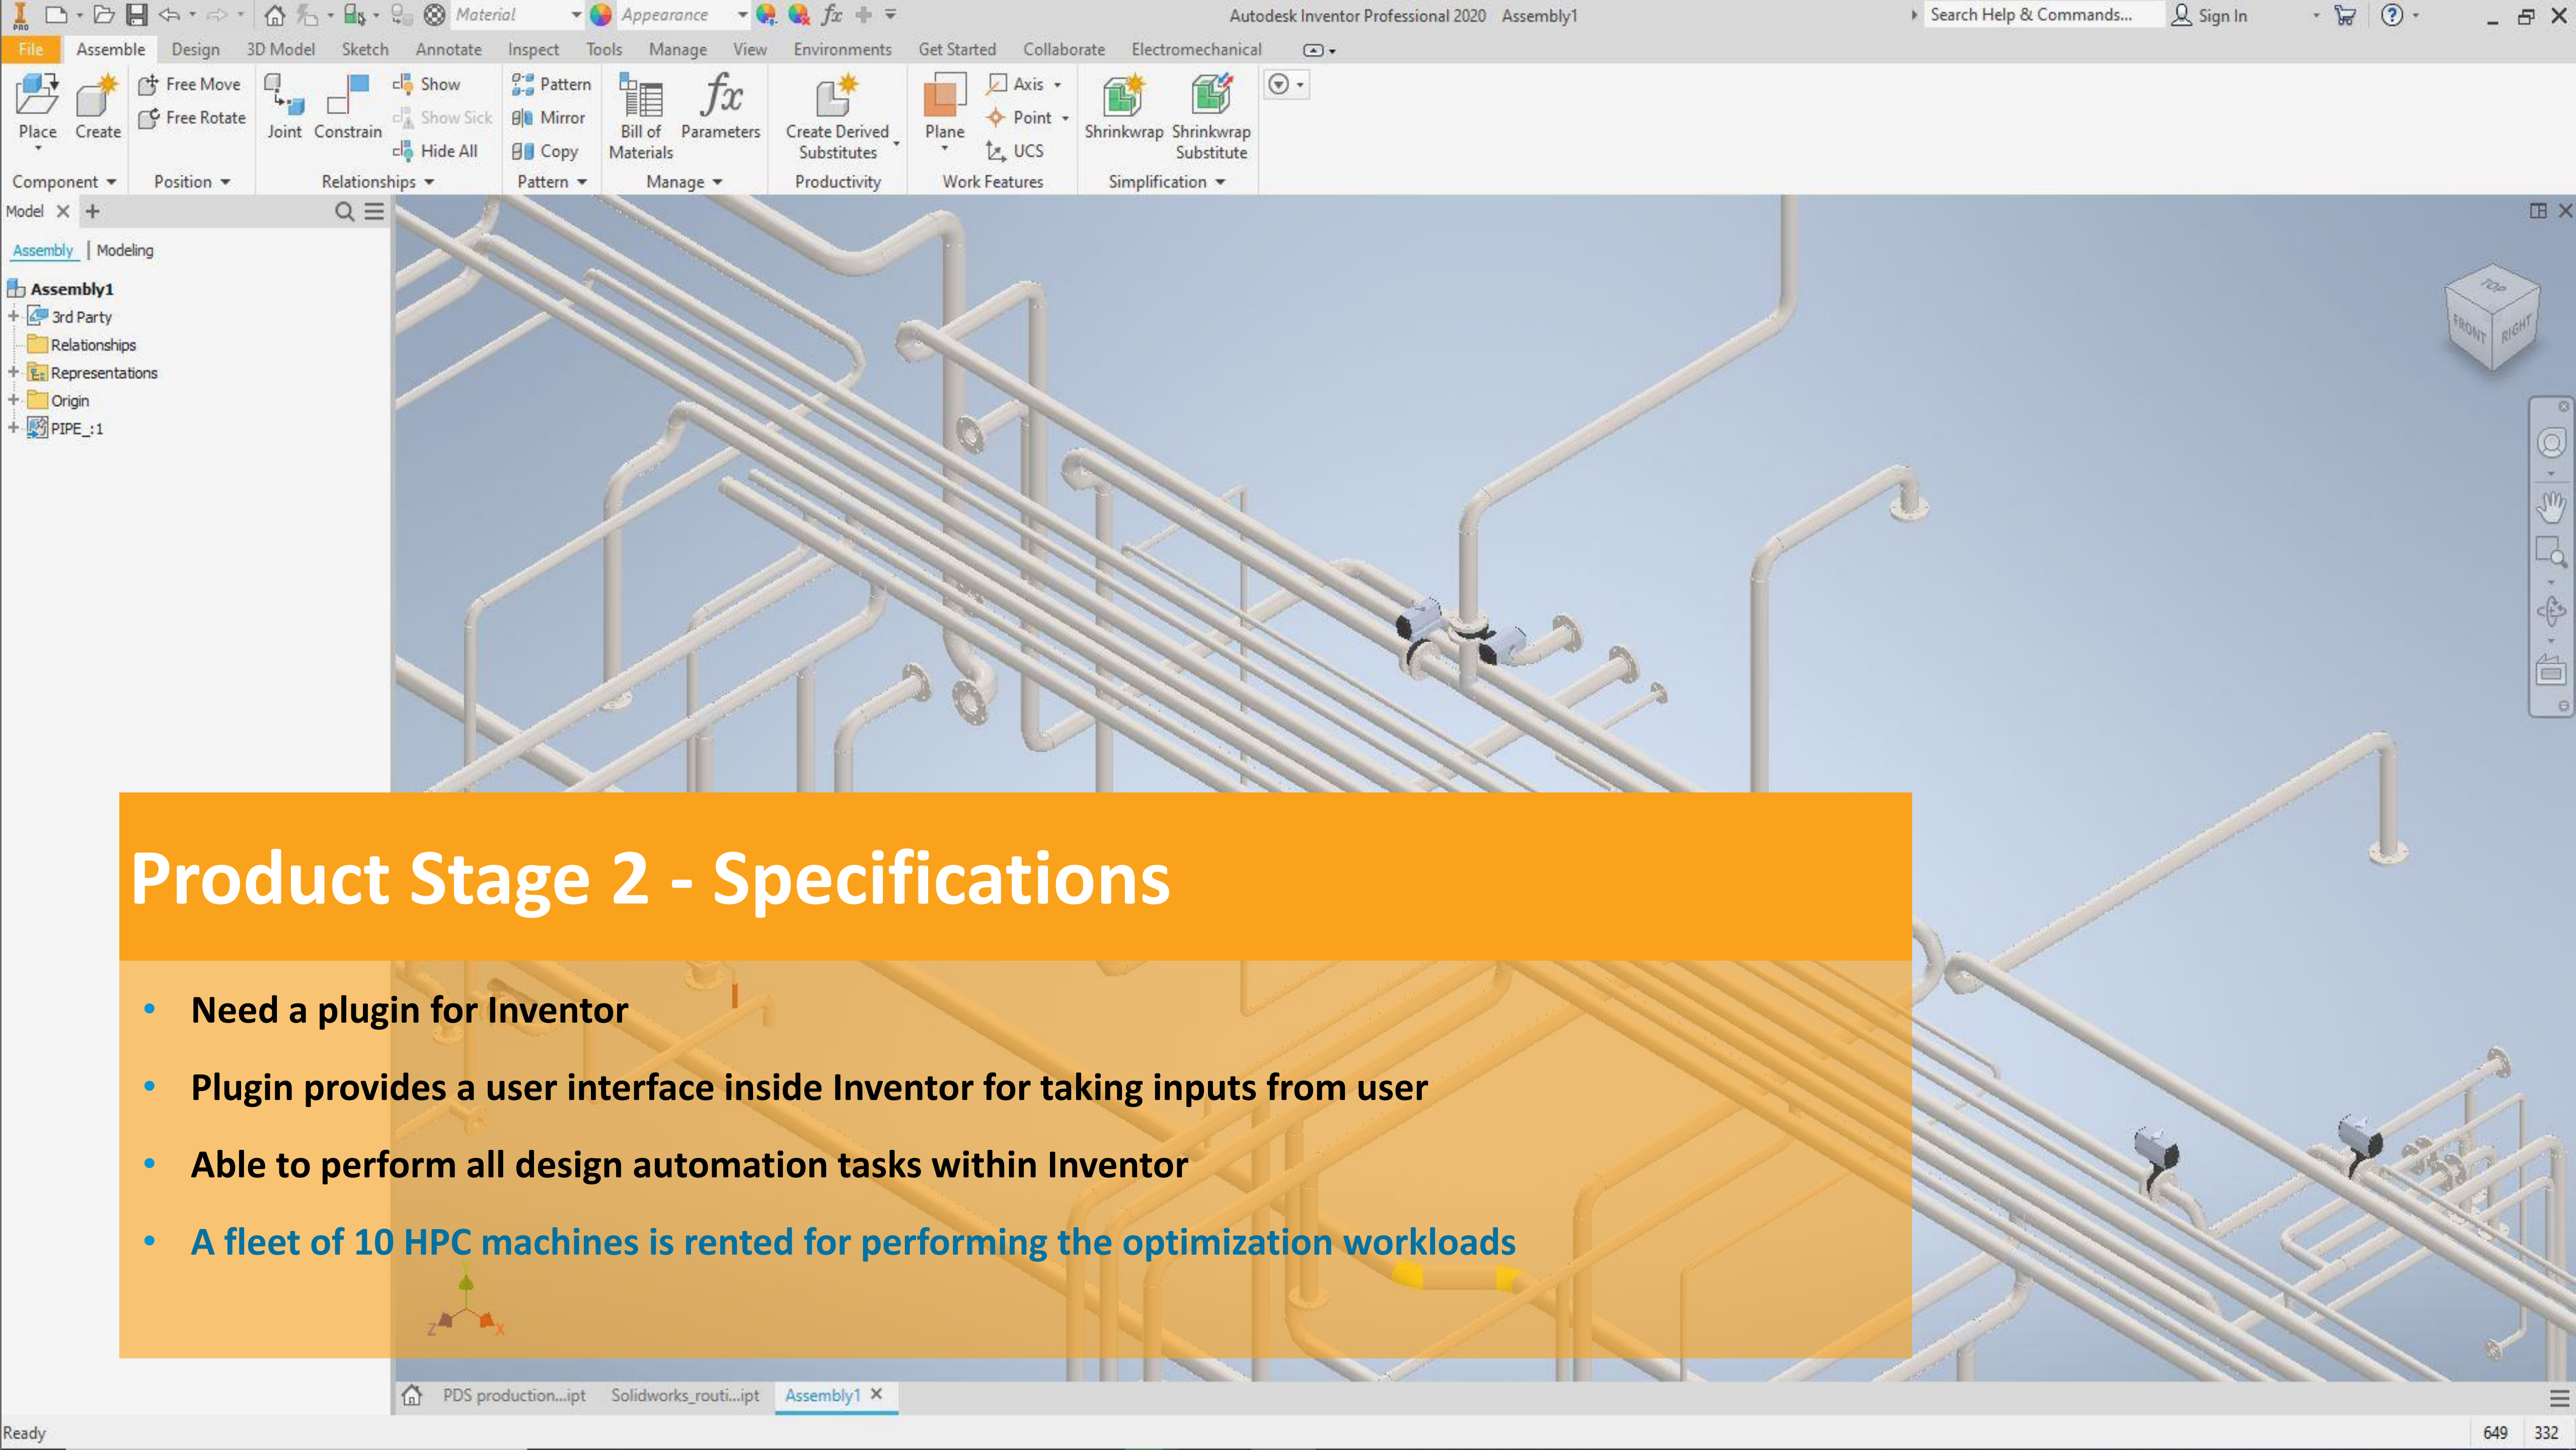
Material Appearance Autodesk Inventor Professional 2020 Assembly1 Search Help & Commands... Sign In

File Assemble Design 3D Model Sketch Annotate Inspect Tools Manage View Environments Get Started Collaborate Electromechanical

Place Create Free Move Free Rotate Joint Constrain Show Show Sick Hide All Pattern Mirror Copy Bill of Materials Parameters Create Derived Substitutes Plane Axis Point UCS Shrinkwrap Shrinkwrap Substitute

Component Position Relationships Pattern Manage Productivity Work Features Simplification

Model

Assembly | Modeling

Assembly1
3rd Party
Relationships
Representations
Origin
PIPE_:1

TOP FRONT RIGHT

Product Stage 2 - Specifications

• Need a plugin for Inventor
• Plugin provides a user interface inside Inventor for taking inputs from user
• Able to perform all design automation tasks within Inventor
• A fleet of 10 HPC machines is rented for performing the optimization workloads

PDS production...ipt Solidworks_routi...ipt Assembly1

Ready 649 332